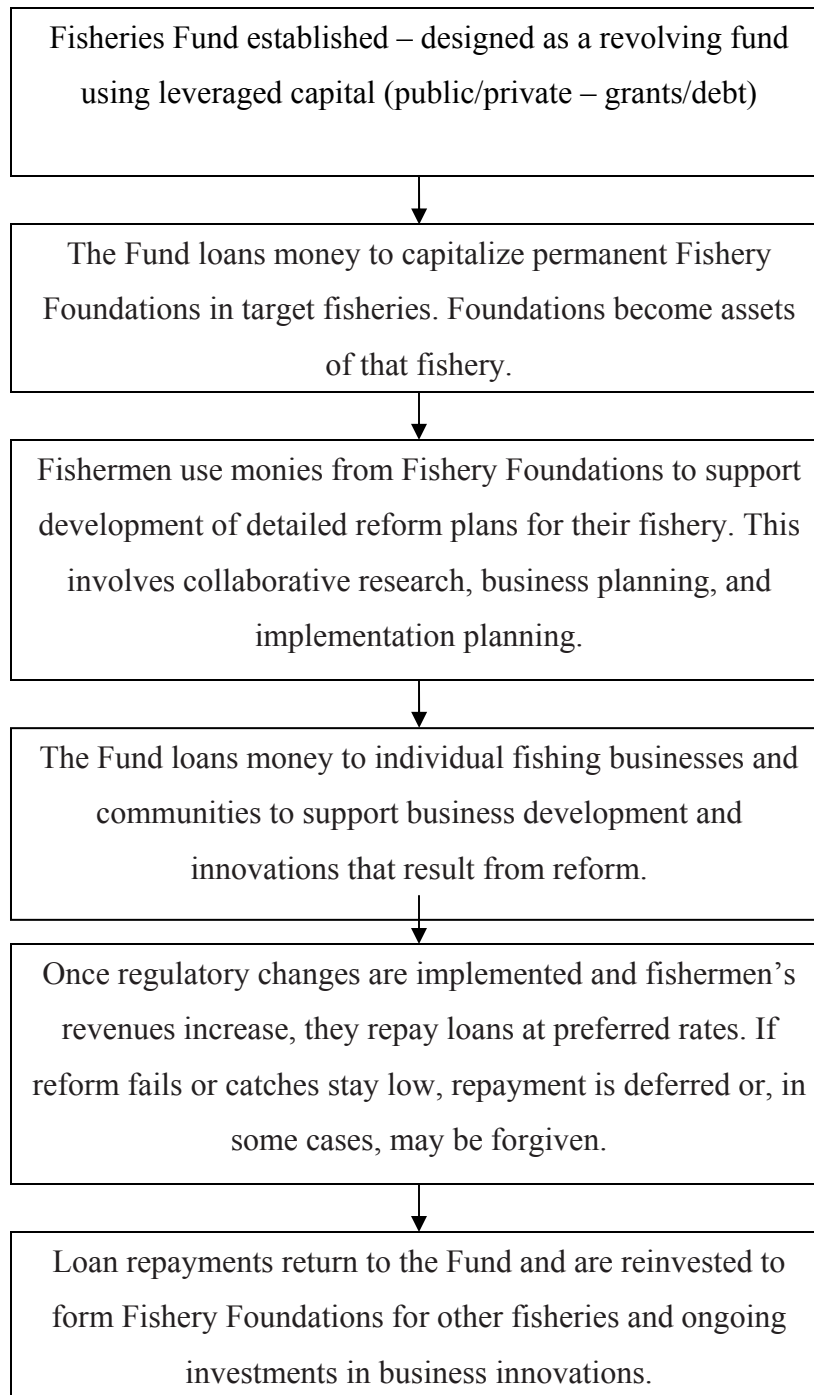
Fisheries Fund established – designed as a revolving fund using leveraged capital (public/private – grants/debt)

The Fund loans money to capitalize permanent Fishery Foundations in target fisheries. Foundations become assets of that fishery.

Fishermen use monies from Fishery Foundations to support development of detailed reform plans for their fishery. This involves collaborative research, business planning, and implementation planning.

The Fund loans money to individual fishing businesses and communities to support business development and innovations that result from reform.

Once regulatory changes are implemented and fishermen's revenues increase, they repay loans at preferred rates. If reform fails or catches stay low, repayment is deferred or, in some cases, may be forgiven.

Loan repayments return to the Fund and are reinvested to form Fishery Foundations for other fisheries and ongoing investments in business innovations.